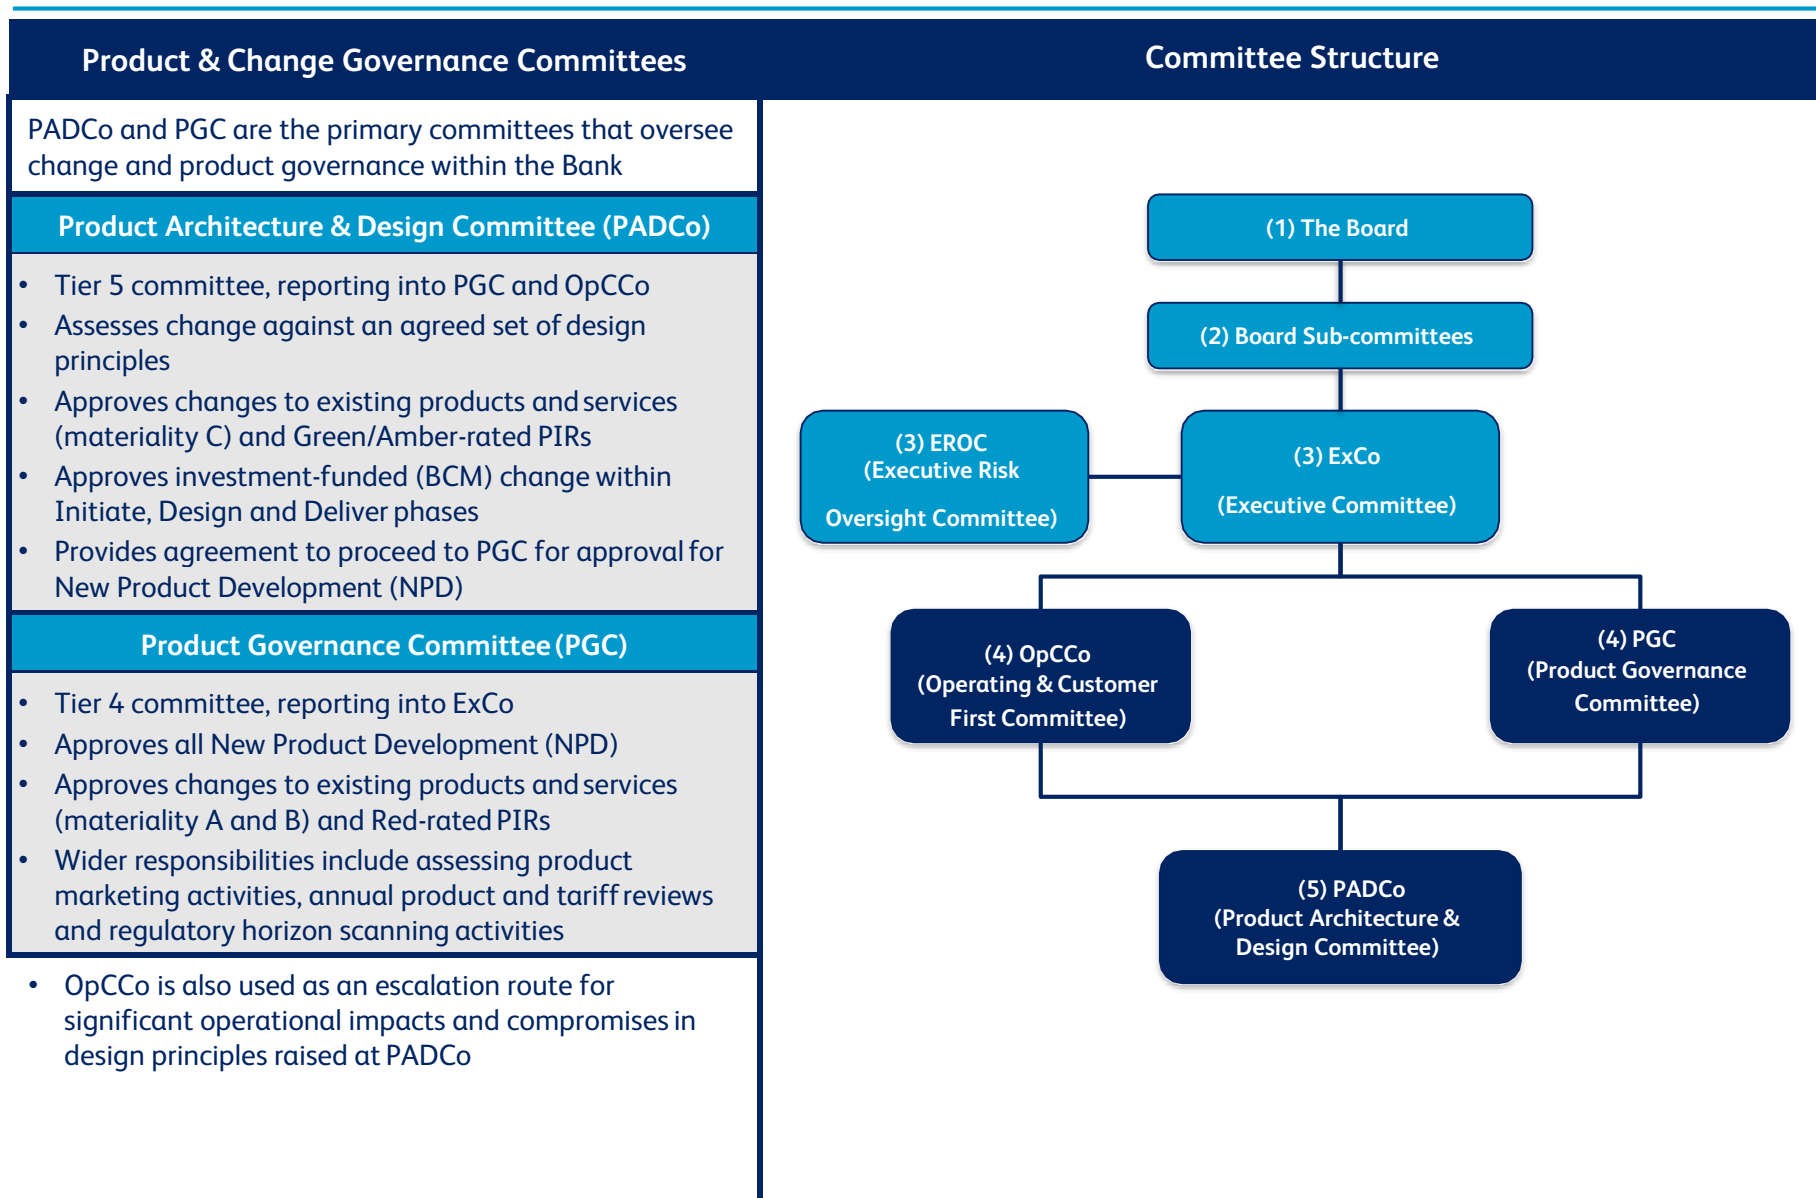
Product & Change Governance Committees

PADCo and PGC are the primary committees that oversee change and product governance within the Bank

Product Architecture & Design Committee (PADCo)

- Tier 5 committee, reporting into PGC and OpCCo
- Assesses change against an agreed set of design principles
- Approves changes to existing products and services (materiality C) and Green/Amber-rated PIRs
- Approves investment-funded (BCM) change within Initiate, Design and Deliver phases
- Provides agreement to proceed to PGC for approval for New Product Development (NPD)

Product Governance Committee (PGC)

- Tier 4 committee, reporting into ExCo
- Approves all New Product Development (NPD)
- Approves changes to existing products and services (materiality A and B) and Red-rated PIRs
- Wider responsibilities include assessing product marketing activities, annual product and tariff reviews and regulatory horizon scanning activities

- OpCCo is also used as an escalation route for significant operational impacts and compromises in design principles raised at PADCo

Committee Structure

(1) The Board

(2) Board Sub-committees

(3) EROC (Executive Risk Oversight Committee)

(3) ExCo (Executive Committee)

(4) OpCCo (Operating & Customer First Committee)

(4) PGC (Product Governance Committee)

(5) PADCo (Product Architecture & Design Committee)